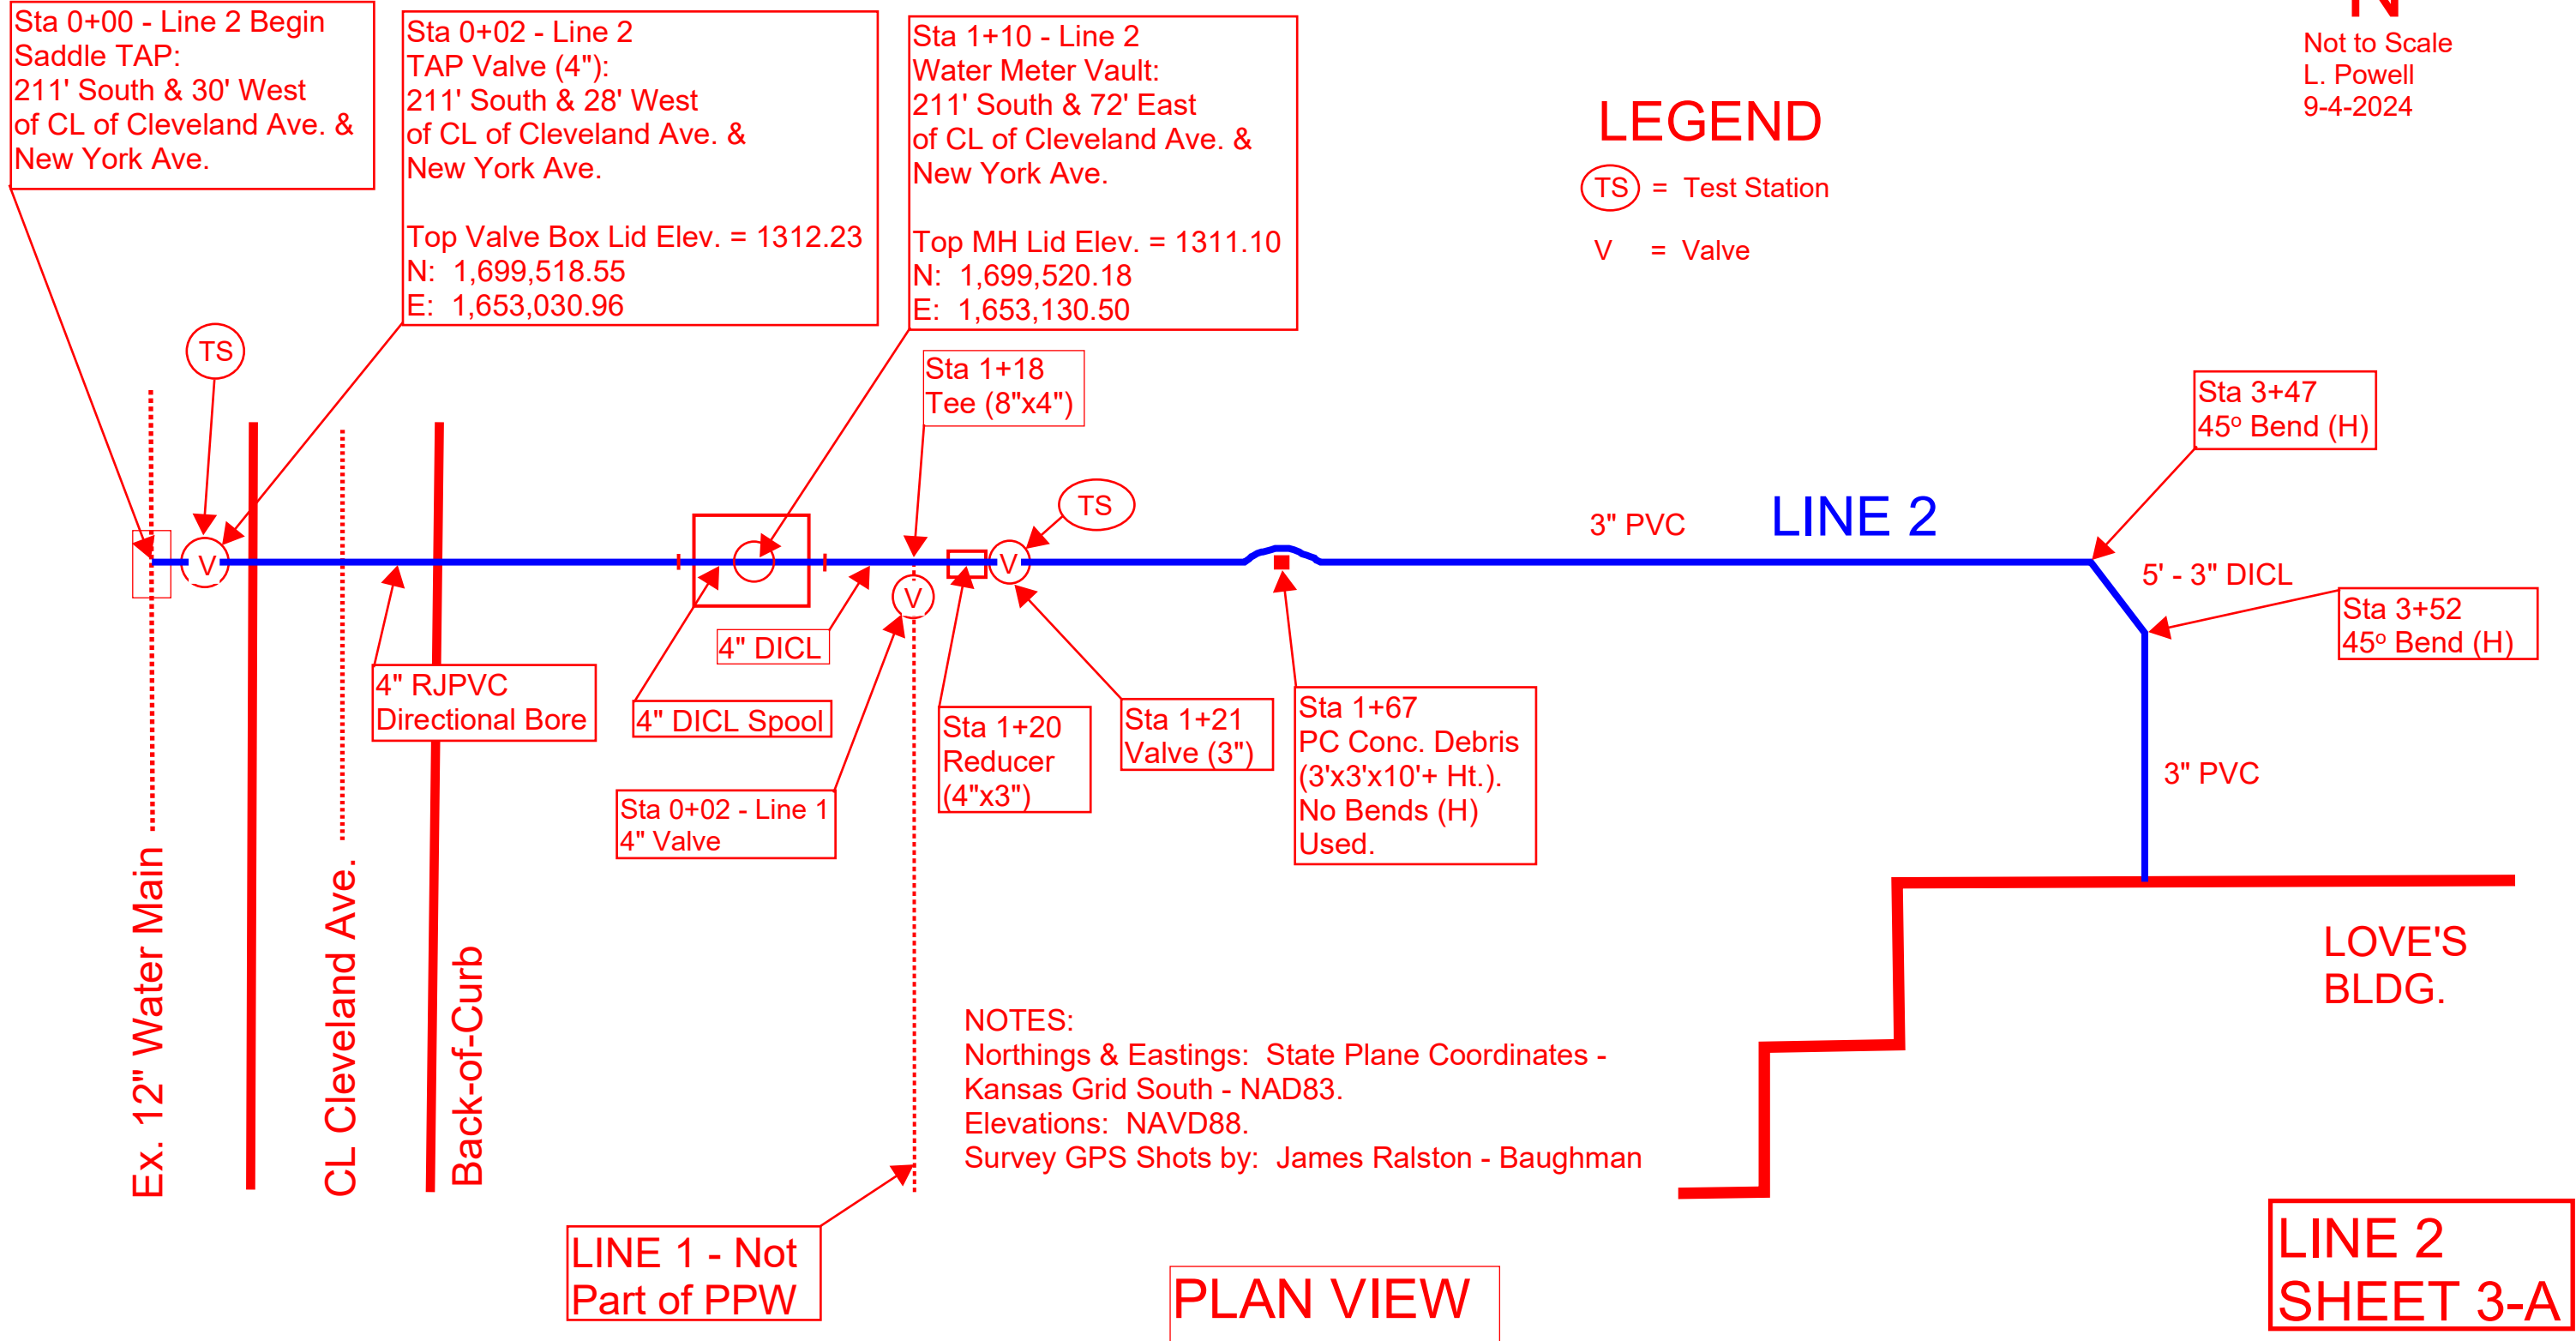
Sta 0+00 - Line 2 Begin
Saddle TAP:
211' South & 30' West
of CL of Cleveland Ave. &
New York Ave.

Sta 0+02 - Line 2
TAP Valve (4"):
211' South & 28' West
of CL of Cleveland Ave. &
New York Ave.

Top Valve Box Lid Elev. = 1312.23
N: 1,699,518.55
E: 1,653,030.96

Sta 1+10 - Line 2
Water Meter Vault:
211' South & 72' East
of CL of Cleveland Ave. &
New York Ave.

Top MH Lid Elev. = 1311.10
N: 1,699,520.18
E: 1,653,130.50

N
Not to Scale
L. Powell
9-4-2024

LEGEND
TS = Test Station
V = Valve

TS

Sta 1+18
Tee (8"x4")

TS

Sta 3+47
45º Bend (H)

3" PVC

LINE 2

V

V

V

5' - 3" DICL

Sta 3+52
45º Bend (H)

4" DICL

4" RJPVC
Directional Bore

4" DICL Spool

Sta 1+20
Reducer
(4"x3")

Sta 1+21
Valve (3")

Sta 1+67
PC Conc. Debris
(3'x3'x10'+ Ht.).
No Bends (H)
Used.

3" PVC

Sta 0+02 - Line 1
4" Valve

Ex. 12" Water Main

CL Cleveland Ave.

Back-of-Curb

LOVE'S
BLDG.

NOTES:
Northings & Eastings: State Plane Coordinates - Kansas Grid South - NAD83.
Elevations: NAVD88.
Survey GPS Shots by: James Ralston - Baughman

LINE 1 - Not
Part of PPW

PLAN VIEW

LINE 2
SHEET 3-A